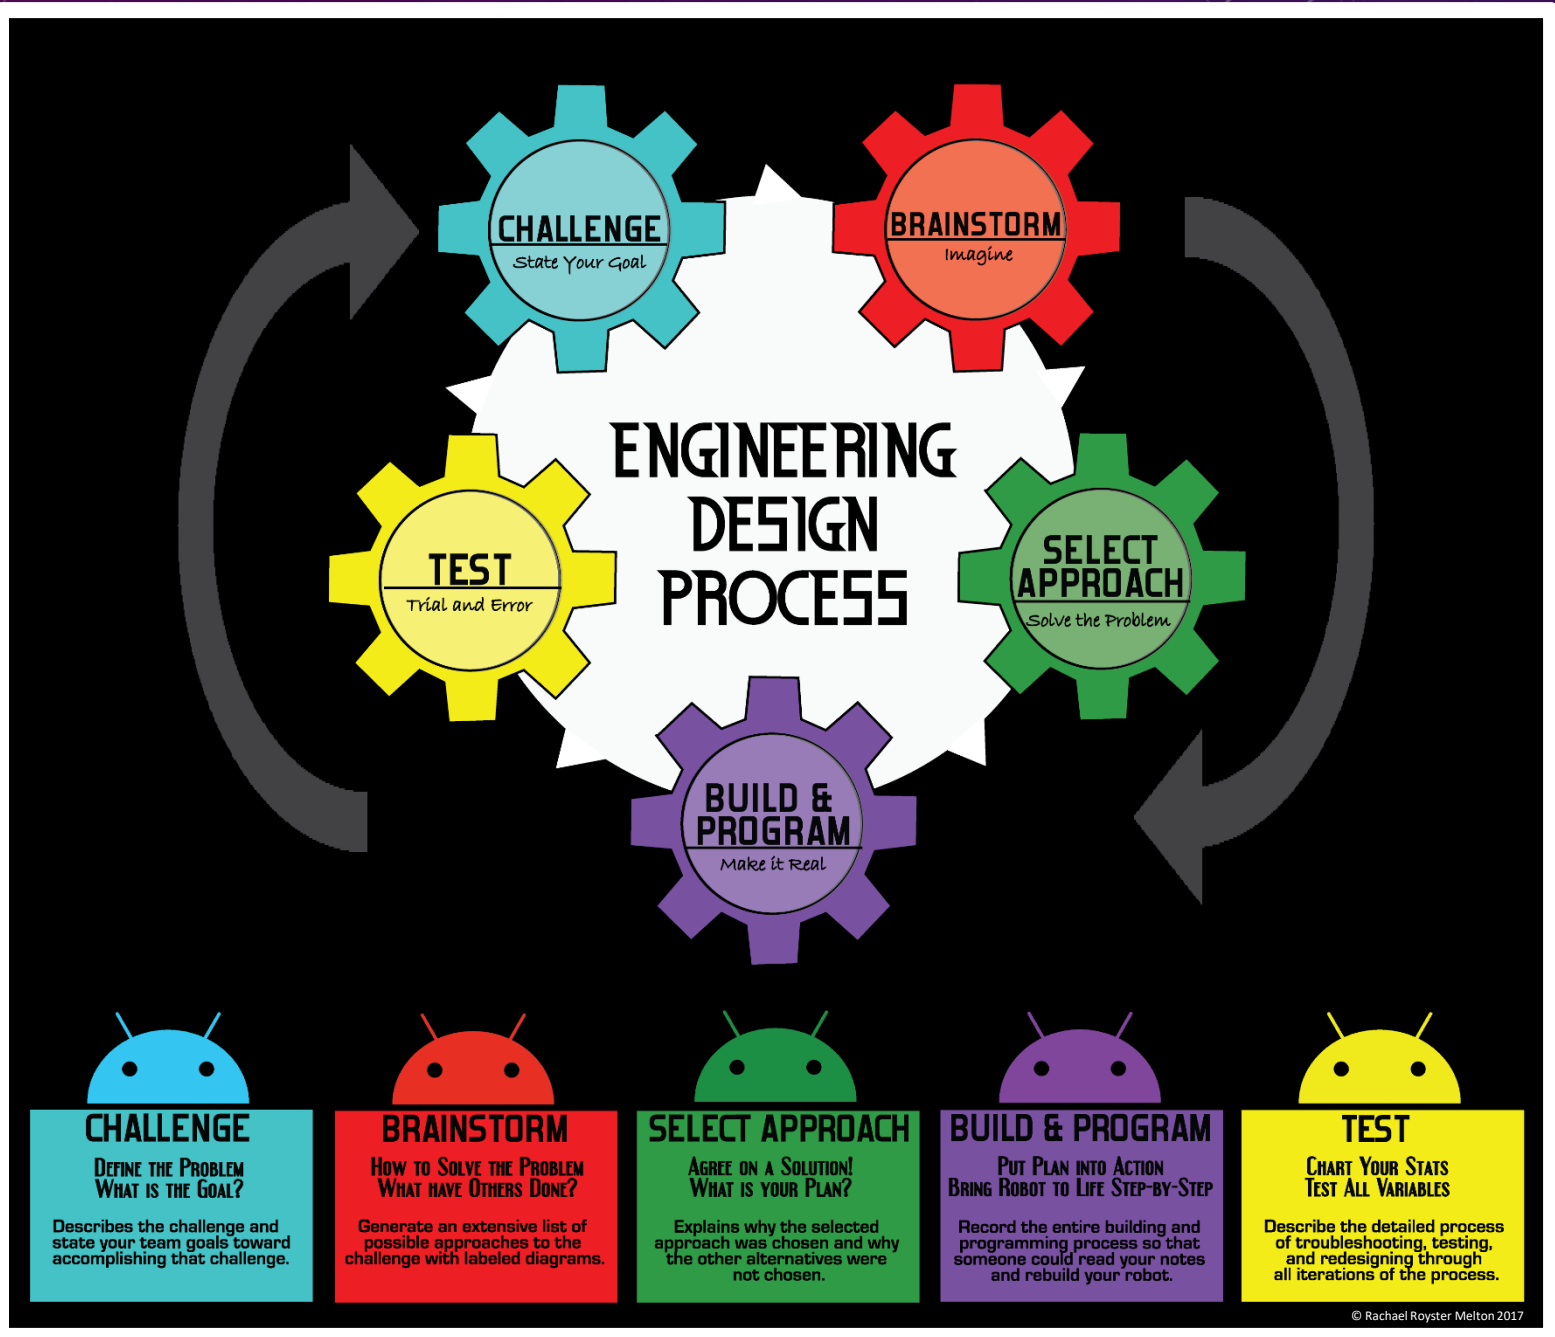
CHALLENGE
State Your Goal

BRAINSTORM
Imagine

ENGINEERING DESIGN PROCESS

TEST
Trial and Error

SELECT APPROACH
Solve the Problem

BUILD & PROGRAM
Make it Real

CHALLENGE
Define the Problem
What is the Goal?

Describes the challenge and state your team goals toward accomplishing that challenge.

BRAINSTORM
How to Solve the Problem
What have Others Done?

Generate an extensive list of possible approaches to the challenge with labeled diagrams.

SELECT APPROACH
Agree on a Solution!
What is your Plan?

Explains why the selected approach was chosen and why the other alternatives were not chosen.

BUILD & PROGRAM
Put Plan into Action
Bring Robot to Life Step-by-Step

Record the entire building and programming process so that someone could read your notes and rebuild your robot.

TEST
Chart Your Stats
Test All Variables

Describe the detailed process of troubleshooting, testing, and redesigning through all iterations of the process.

© Rachael Royster Melton 2017